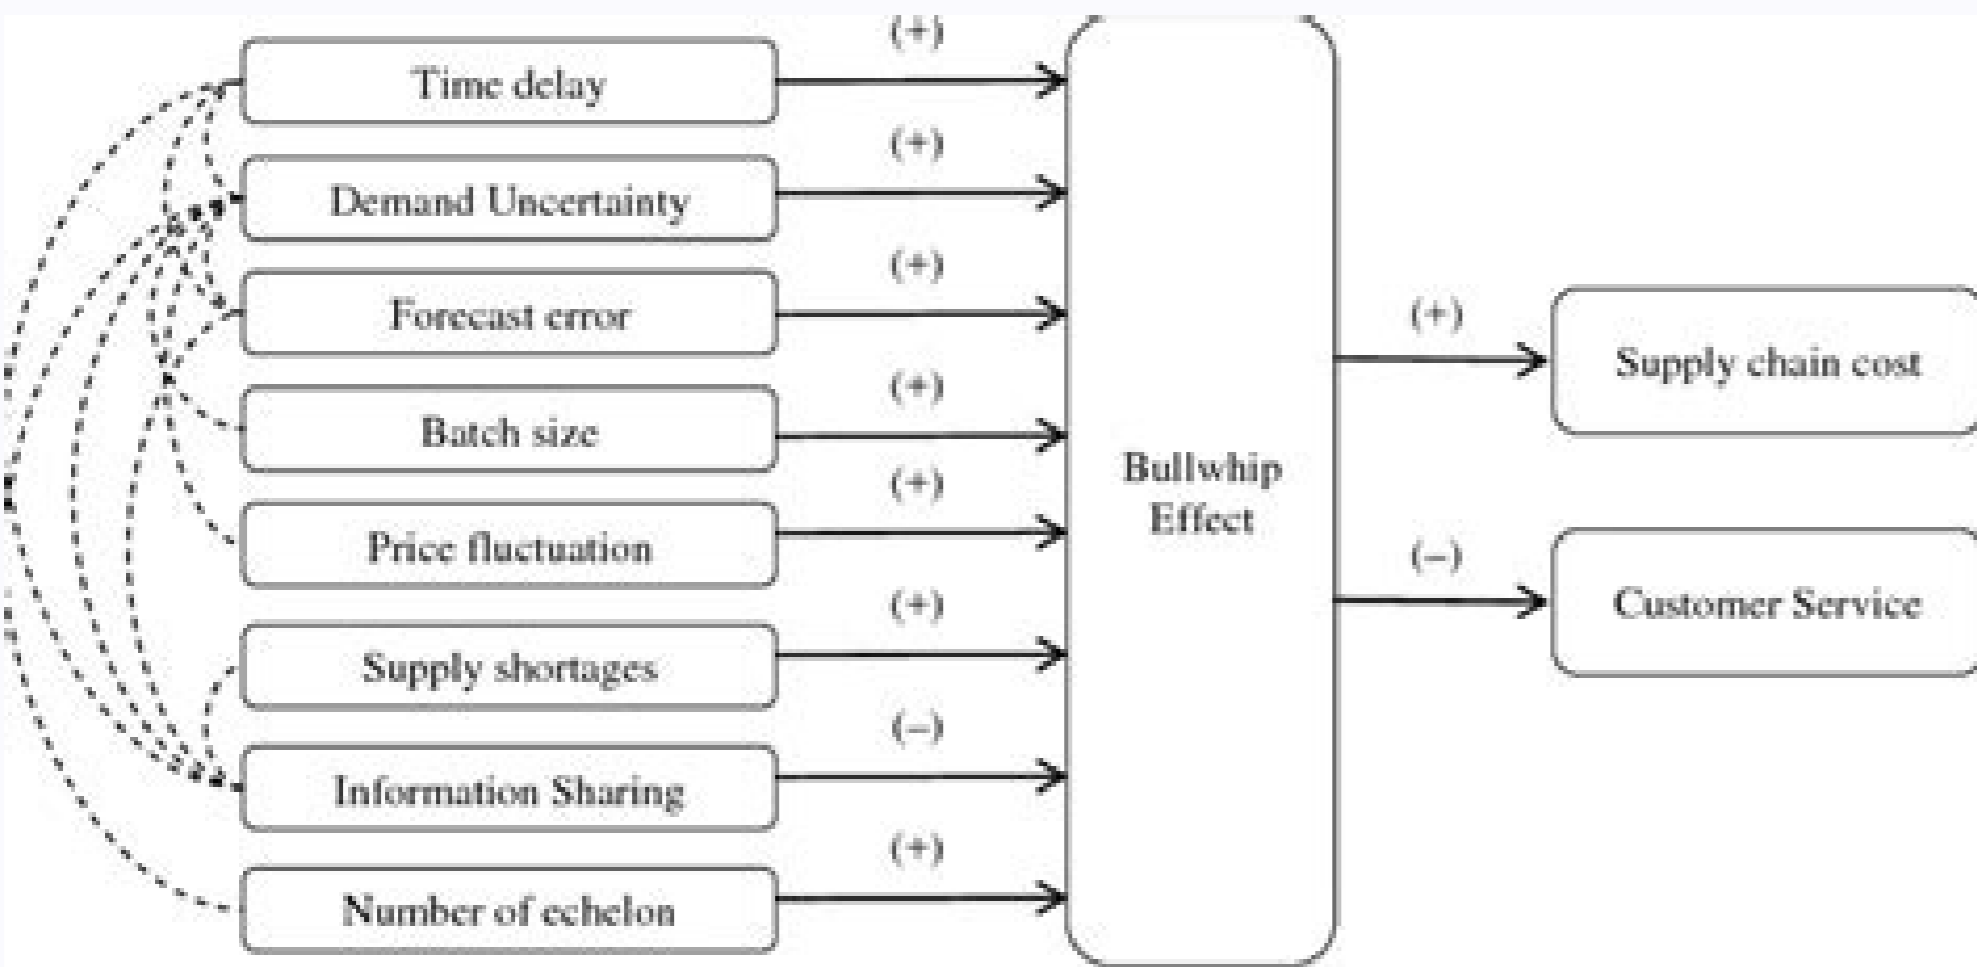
Time delay
(+)
Demand Uncertainty
(+)
Forecast error
(+)
Batch size
(+)
Price fluctuation
(+)
Supply shortages
(+)
Information Sharing
(–)
Number of echelon
(+)

Bullwhip Effect

(+)
Supply chain cost
(–)
Customer Service